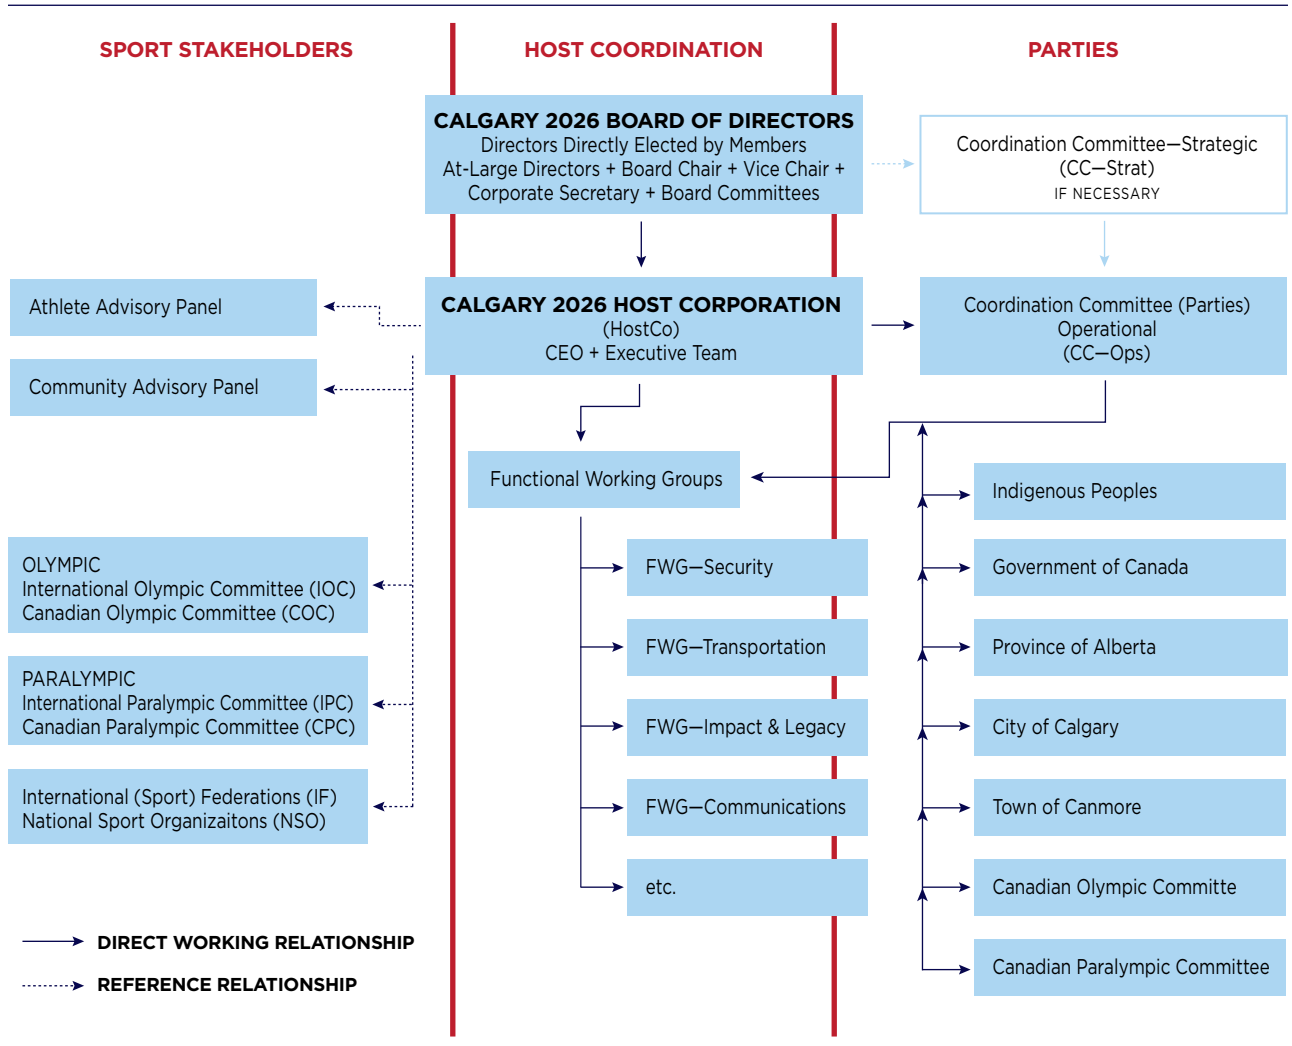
SPORT STAKEHOLDERS

HOST COORDINATION

PARTIES

CALGARY 2026 BOARD OF DIRECTORS
Directors Directly Elected by Members
At-Large Directors + Board Chair + Vice Chair + Corporate Secretary + Board Committees

Coordination Committee—Strategic (CC—Strat)
IF NECESSARY

Athlete Advisory Panel

CALGARY 2026 HOST CORPORATION
(HostCo)
CEO + Executive Team

Coordination Committee (Parties) Operational (CC—Ops)

Community Advisory Panel

Functional Working Groups

Indigenous Peoples

OLYMPIC
International Olympic Committee (IOC)
Canadian Olympic Committee (COC)

FWG—Security

Government of Canada

FWG—Transportation

Province of Alberta

PARALYMPIC
International Paralympic Committee (IPC)
Canadian Paralympic Committee (CPC)

FWG—Impact & Legacy

City of Calgary

International (Sport) Federations (IF)
National Sport Organizaitons (NSO)

FWG—Communications

Town of Canmore

etc.

Canadian Olympic Committe

Canadian Paralympic Committee

DIRECT WORKING RELATIONSHIP

REFERENCE RELATIONSHIP